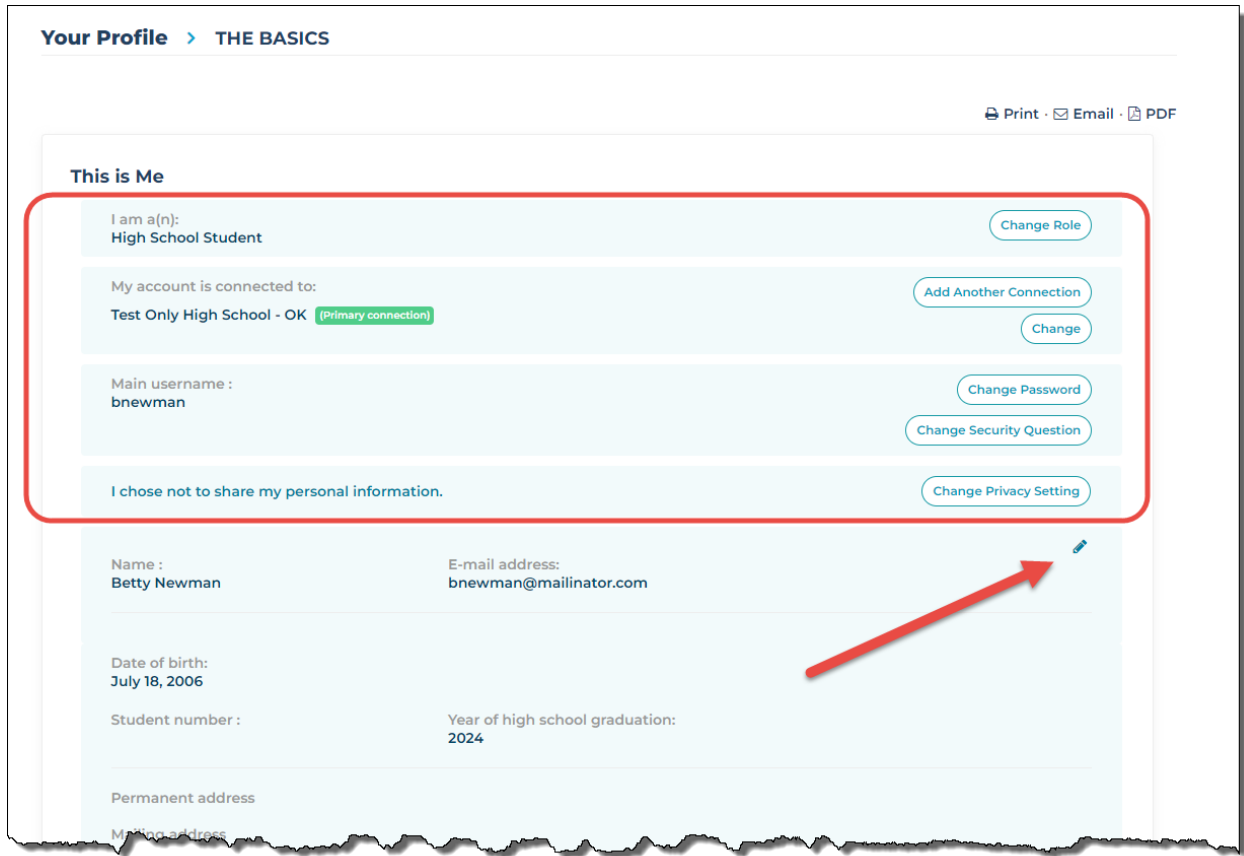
Your Profile > THE BASICS

Print · Email · PDF

This is Me

I am a(n):
High School Student

Change Role

My account is connected to:
Test Only High School - OK (Primary connection)

Add Another Connection

Change

Main username :
bnewman

Change Password

Change Security Question

I chose not to share my personal information.

Change Privacy Setting

Name :
Betty Newman

E-mail address:
bnewman@mailinator.com

Date of birth:
July 18, 2006

Student number :

Year of high school graduation:
2024

Permanent address

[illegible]